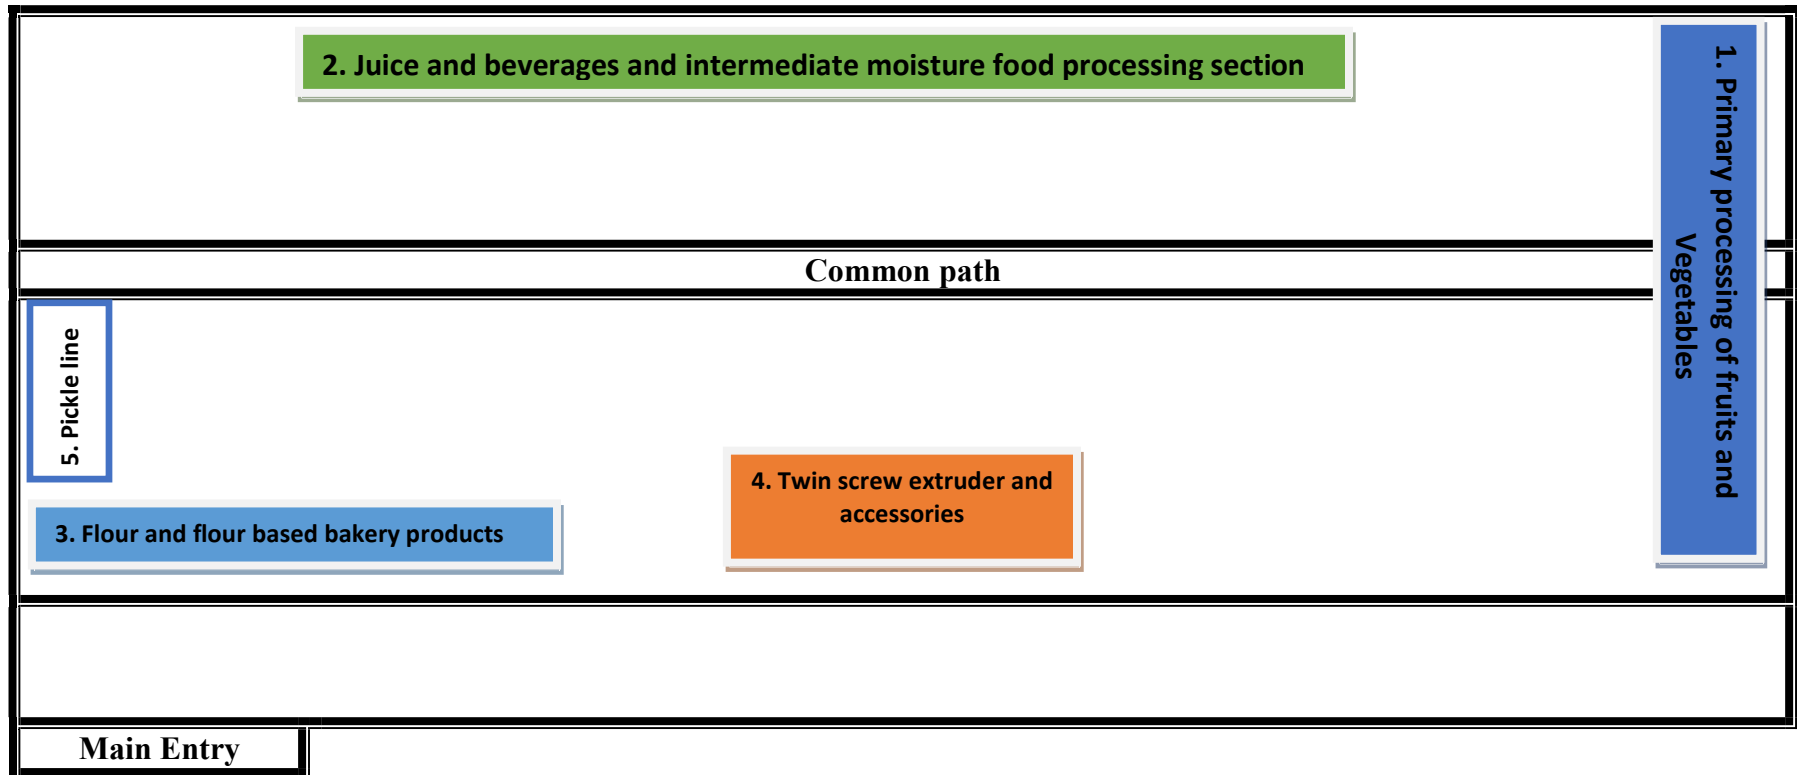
2. Juice and beverages and intermediate moisture food processing section

1. Primary processing of fruits and Vegetables

Common path

5. Pickle line

4. Twin screw extruder and accessories

3. Flour and flour based bakery products

Main Entry